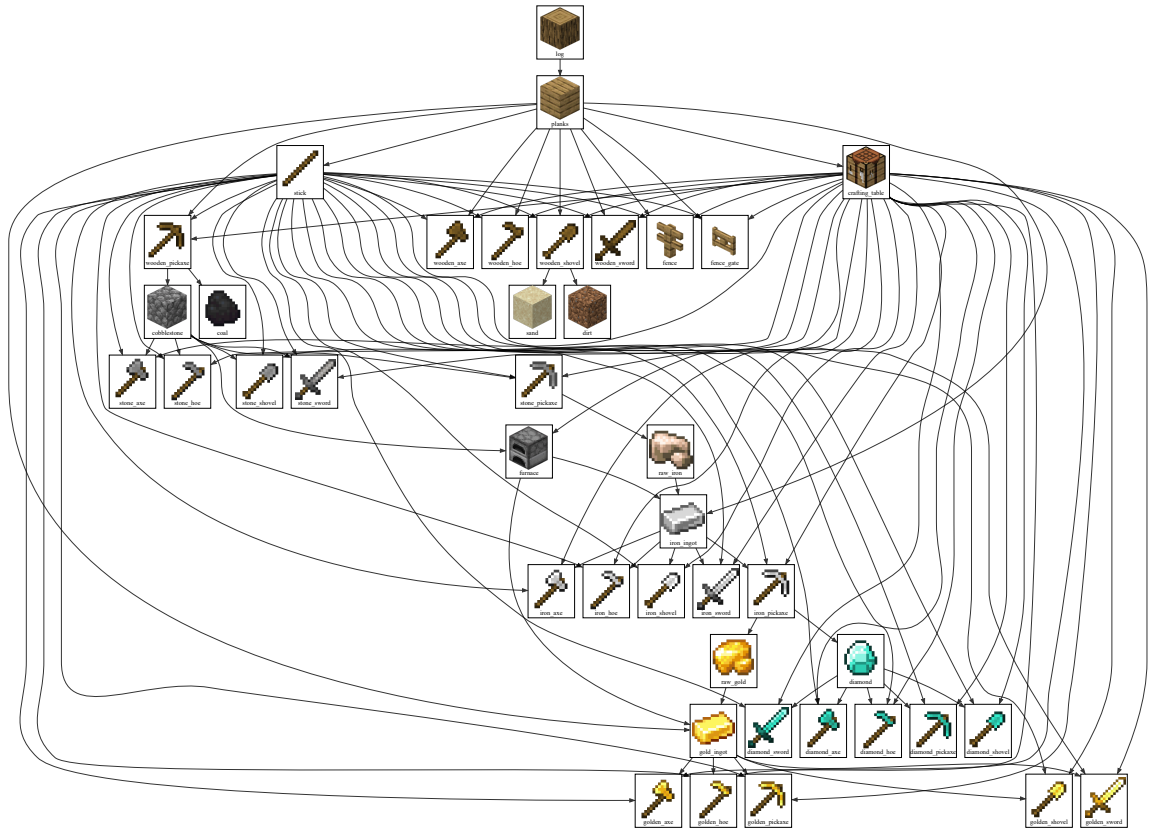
log

planks

stick

crafting_table

wooden_pickaxe

wooden_axe

wooden_hoe

wooden_shovel

wooden_sword

fence

fence_gate

cobblestone

coal

sand

dirt

stone_axe

stone_hoe

stone_shovel

stone_sword

stone_pickaxe

furnace

raw_iron

iron_ingot

iron_axe

iron_hoe

iron_shovel

iron_sword

iron_pickaxe

raw_gold

diamond

gold_ingot

diamond_sword

diamond_axe

diamond_hoe

diamond_pickaxe

diamond_shovel

golden_axe

golden_hoe

golden_pickaxe

golden_shovel

golden_sword